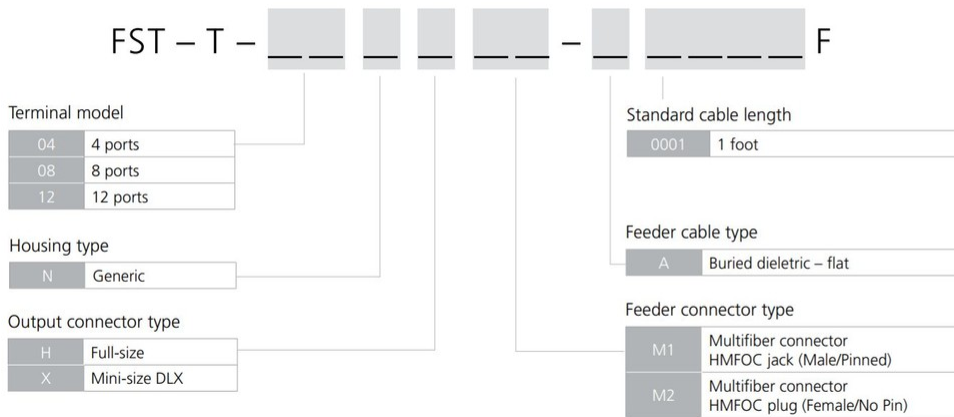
FST – T – _ _ _ _ _ _ – _ _ _ _ _ F

Terminal model

| 04 | 4 ports |
|---|---|
| 08 | 8 ports |
| 12 | 12 ports |

Housing type

| N | Generic |
|---|---|

Output connector type

| H | Full-size |
|---|---|
| X | Mini-size DLX |

Standard cable length

| 0001 | 1 foot |
|---|---|

Feeder cable type

| A | Buried dieletric – flat |
|---|---|

Feeder connector type

| M1 | Multifiber connector HMFOC jack (Male/Pinned) |
|---|---|
| M2 | Multifiber connector HMFOC plug (Female/No Pin) |